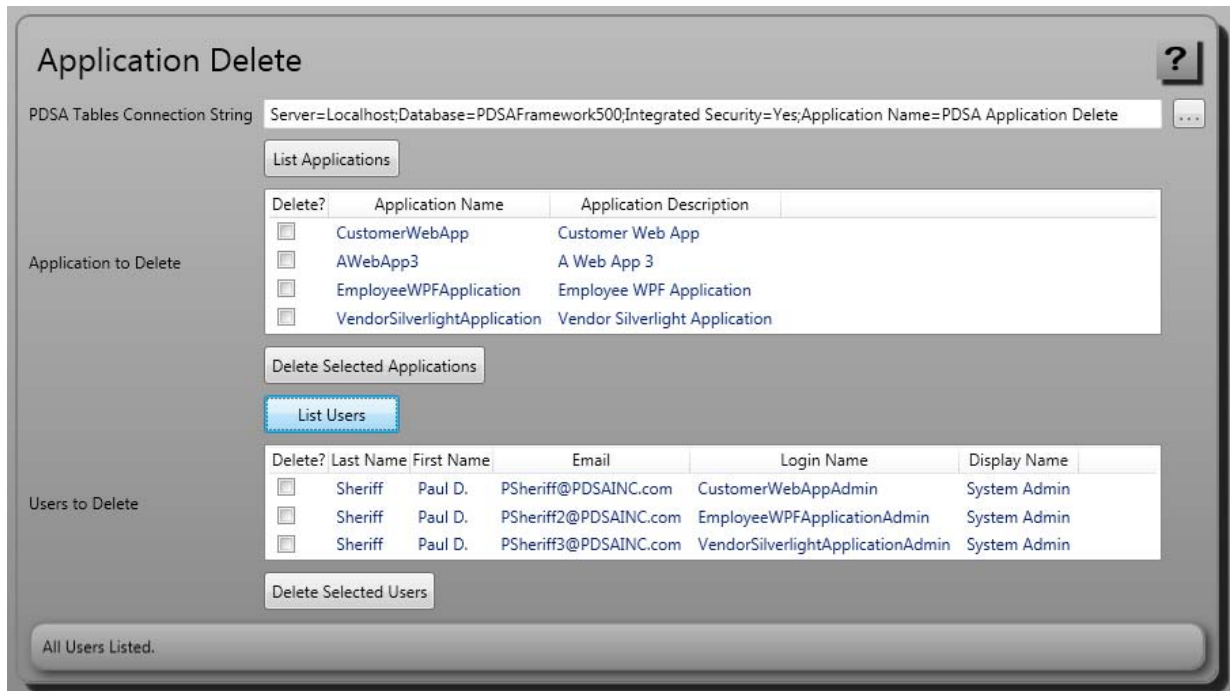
Application Delete

?

PDSA Tables Connection String

Server=Localhost;Database=PDSAFramework500;Integrated Security=Yes;Application Name=PDSA Application Delete

...

List Applications

Application to Delete

| Delete? | Application Name | Application Description |
|---|---|---|
| ☐ | CustomerWebApp | Customer Web App |
| ☐ | AWebApp3 | A Web App 3 |
| ☐ | EmployeeWPFApplication | Employee WPF Application |
| ☐ | VendorSilverlightApplication | Vendor Silverlight Application |

Delete Selected Applications

List Users

Users to Delete

| Delete? | Last Name | First Name | Email | Login Name | Display Name |
|---|---|---|---|---|---|
| ☐ | Sheriff | Paul D. | PSheriff@PDSAINC.com | CustomerWebAppAdmin | System Admin |
| ☐ | Sheriff | Paul D. | PSheriff2@PDSAINC.com | EmployeeWPFApplicationAdmin | System Admin |
| ☐ | Sheriff | Paul D. | PSheriff3@PDSAINC.com | VendorSilverlightApplicationAdmin | System Admin |

Delete Selected Users

All Users Listed.